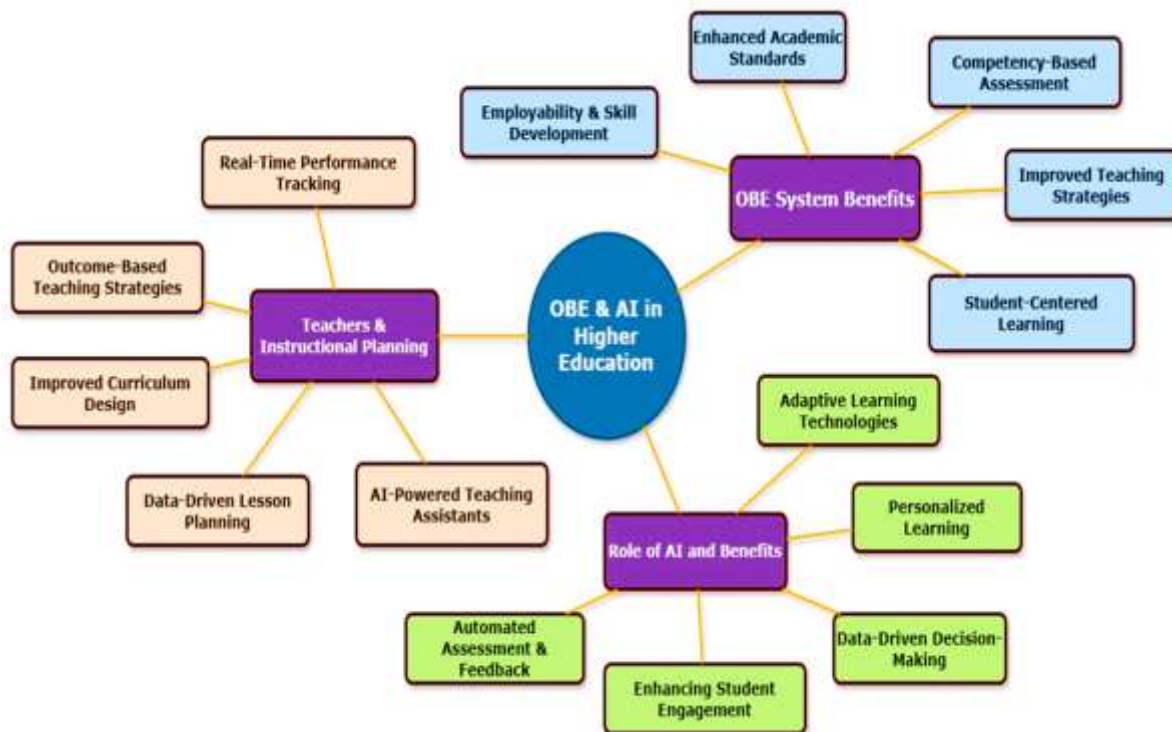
OBE & AI in Higher Education

OBE System Benefits

Enhanced Academic Standards

Competency-Based Assessment

Employability & Skill Development

Improved Teaching Strategies

Student-Centered Learning

Teachers & Instructional Planning

Real-Time Performance Tracking

Outcome-Based Teaching Strategies

Improved Curriculum Design

Data-Driven Lesson Planning

AI-Powered Teaching Assistants

Role of AI and Benefits

Adaptive Learning Technologies

Personalized Learning

Data-Driven Decision-Making

Enhancing Student Engagement

Automated Assessment & Feedback